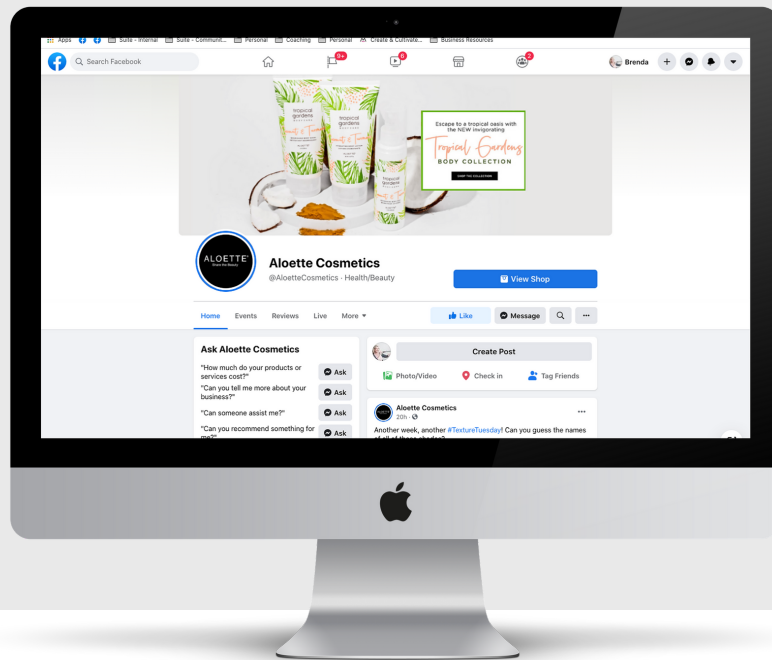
Apps Suite - Internal Suite - Communit... Personal Coaching Personal Create & Cultivate... Business Resources

Search Facebook

9+ 6 2

Brenda

tropical gardens

Escape to a tropical oasis with the NEW invigorating

Tropical Gardens

BODY COLLECTION

SHOP THE COLLECTION

ALOETTE

Aloette Cosmetics

@AloetteCosmetics · Health/Beauty

View Shop

Home Events Reviews Live More

Like Message

Ask Aloette Cosmetics

"How much do your products or services cost?" Ask

"Can you tell me more about your business?" Ask

"Can someone assist me?" Ask

"Can you recommend something for me?" Ask

Create Post

Photo/Video Check in Tag Friends

Aloette Cosmetics

20h ·

Another week, another #TextureTuesday! Can you guess the names of all of these shades?